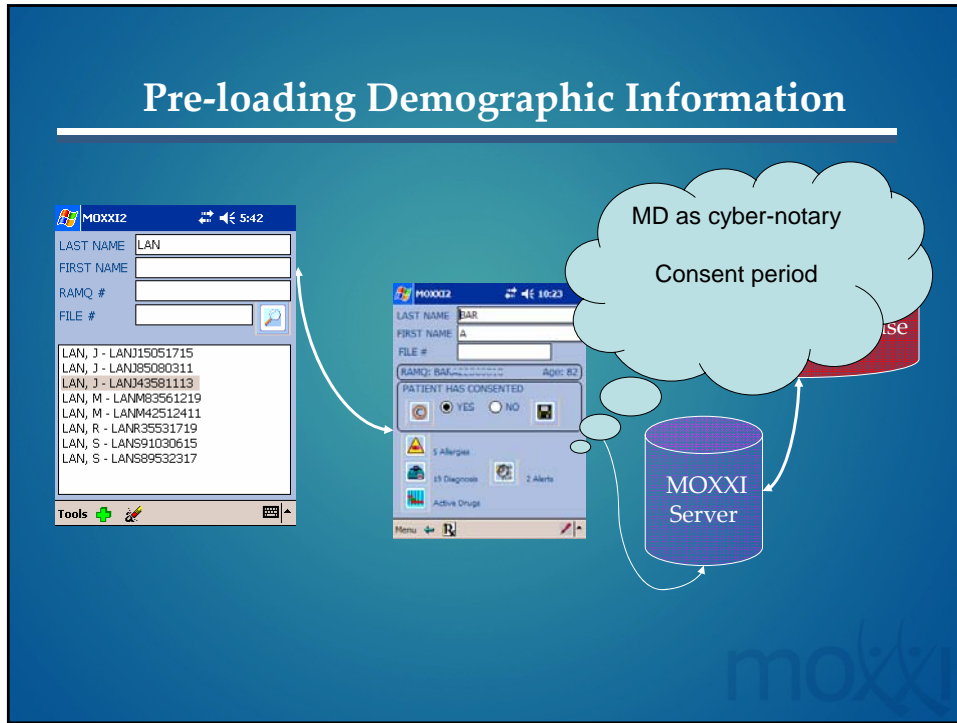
Pre-loading Demographic Information

MOXXI2 5:42

LAST NAME LAN
FIRST NAME
RAMQ #
FILE #

LAN, J - LANJ15051715
LAN, J - LANJ85080311
LAN, J - LANJ43581113
LAN, M - LANM83561219
LAN, M - LANM42512411
LAN, R - LANR35531719
LAN, S - LANS91030615
LAN, S - LANS89532317

Tools

MOXXI2 10:23

LAST NAME BAR
FIRST NAME A
FILE #
RAMQ: BA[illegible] Age: 82
PATIENT HAS CONSENTED
YES NO

5 Allergies
15 Diagnosis 2 Alerts
Active Drugs

Menu

MD as cyber-notary

Consent period

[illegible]se

MOXXI Server

moxxi